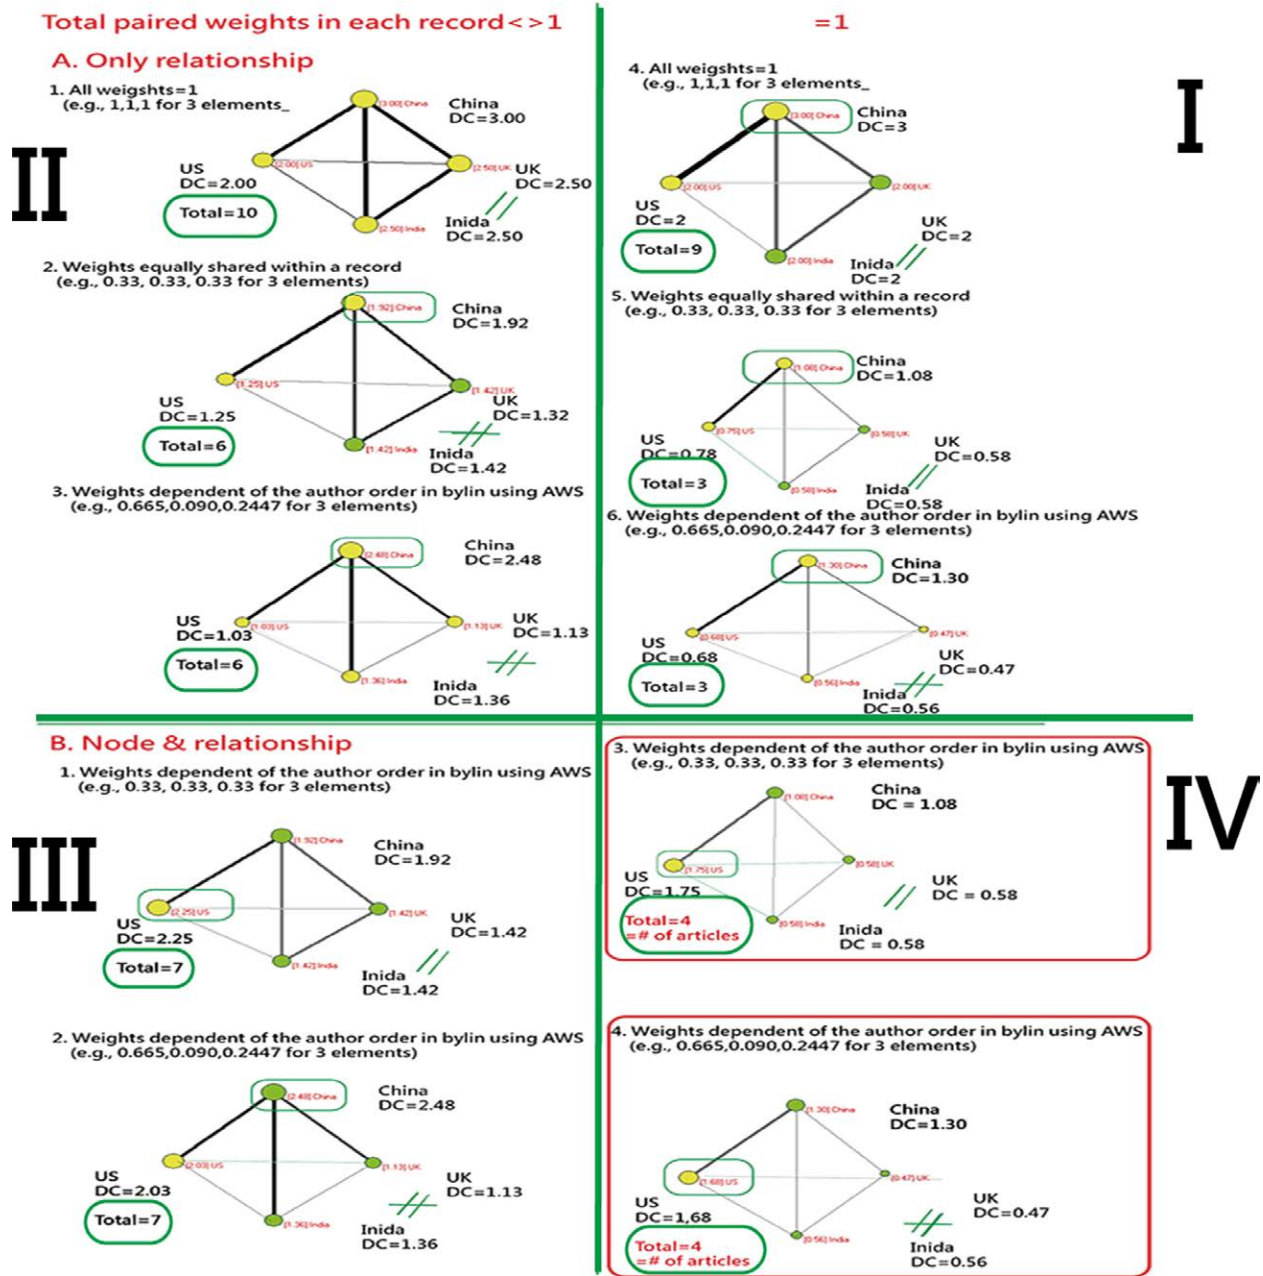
Total paired weights in each record<>1

=1

A. Only relationship

II

1. All weigshts=1
(e.g., 1,1,1 for 3 elements_

[3.00] China
China
DC=3.00

[2.00] US
US
DC=2.00
Total=10

[2.50] UK
UK
DC=2.50

[2.50] India
Inida
DC=2.50

2. Weights equally shared within a record
(e.g., 0.33, 0.33, 0.33 for 3 elements)

[1.92] China
China
DC=1.92

[1.25] US
US
DC=1.25
Total=6

[1.42] UK
UK
DC=1.32

[1.42] India
Inida
DC=1.42

3. Weights dependent of the author order in bylin using AWS
(e.g., 0.665,0.090,0.2447 for 3 elements)

[2.48] China
China
DC=2.48

[1.03] US
US
DC=1.03
Total=6

[1.13] UK
UK
DC=1.13

[1.36] India
Inida
DC=1.36

I

4. All weigshts=1
(e.g., 1,1,1 for 3 elements_

[3.00] China
China
DC=3

[2.00] US
US
DC=2
Total=9

[2.00] UK
UK
DC=2

[2.00] India
Inida
DC=2

5. Weights equally shared within a record
(e.g., 0.33, 0.33, 0.33 for 3 elements)

[1.08] China
China
DC=1.08

[0.75] US
US
DC=0.78
Total=3

[0.58] UK
UK
DC=0.58

[0.58] India
Inida
DC=0.58

6. Weights dependent of the author order in bylin using AWS
(e.g., 0.665,0.090,0.2447 for 3 elements)

[1.30] China
China
DC=1.30

[0.68] US
US
DC=0.68
Total=3

[0.47] UK
UK
DC=0.47

[0.56] India
Inida
DC=0.56

B. Node & relationship

III

1. Weights dependent of the author order in bylin using AWS
(e.g., 0.33, 0.33, 0.33 for 3 elements)

[1.92] China
China
DC=1.92

[2.25] US
US
DC=2.25
Total=7

[1.42] UK
UK
DC=1.42

[1.42] India
Inida
DC=1.42

2. Weights dependent of the author order in bylin using AWS
(e.g., 0.665,0.090,0.2447 for 3 elements)

[2.48] China
China
DC=2.48

[2.03] US
US
DC=2.03
Total=7

[1.13] UK
UK
DC=1.13

[1.36] India
Inida
DC=1.36

IV

3. Weights dependent of the author order in bylin using AWS
(e.g., 0.33, 0.33, 0.33 for 3 elements)

[1.08] China
China
DC = 1.08

[1.75] US
US
DC=1.75
Total=4
=# of articles

[0.58] UK
UK
DC = 0.58

[0.58] India
Inida
DC = 0.58

4. Weights dependent of the author order in bylin using AWS
(e.g., 0.665,0.090,0.2447 for 3 elements)

[1.30] China
China
DC=1.30

[1.68] US
US
DC=1,68
Total=4
=# of articles

[0.47] UK
UK
DC=0.47

[0.56] India
Inida
DC=0.56